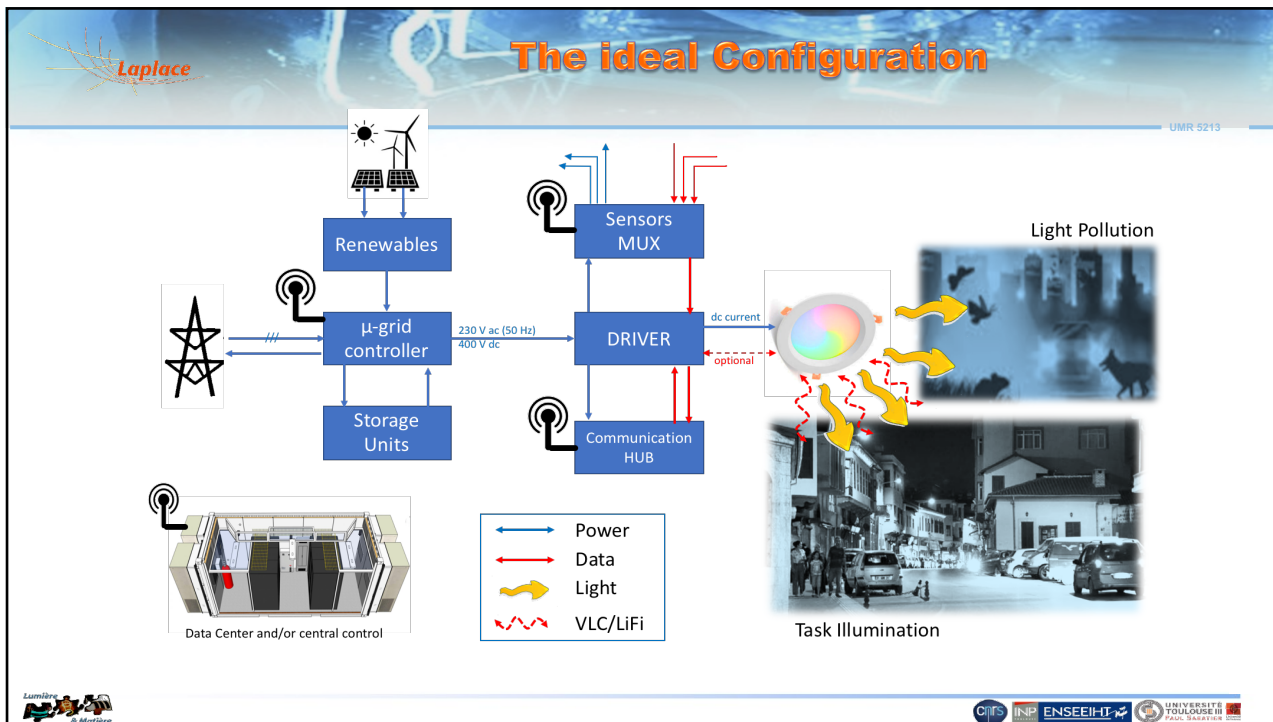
Laplace

The ideal Configuration

UMR 5213

Renewables

Sensors MUX

Light Pollution

μ-grid controller

230 V ac (50 Hz)
400 V dc

DRIVER

dc current

optional

Storage Units

Communication HUB

Data Center and/or central control

| | |
|---|---|
| | Power |
| | Data |
| | Light |
| | VLC/LiFi |

Task Illumination

Lumière & Matière

cnrs INP ENSEEIHT UNIVERSITÉ TOULOUSE III PAUL SABATIER